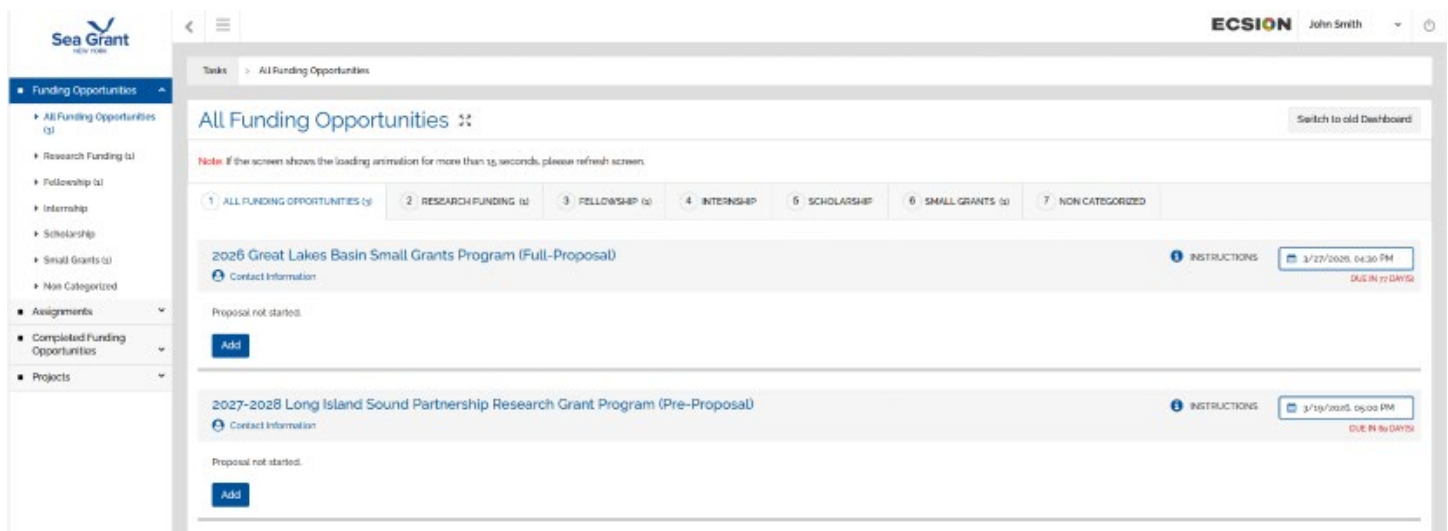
Sea Grant
NEW YORK

ECSION John Smith

Tasks > All Funding Opportunities

Funding Opportunities
All Funding Opportunities (3)
Research Funding (1)
Fellowship (1)
Internship
Scholarship
Small Grants (1)
Non Categorized
Assignments
Completed Funding Opportunities
Projects

All Funding Opportunities

Switch to old Dashboard

Note: If the screen shows the loading animation for more than 15 seconds, please refresh screen.

1 ALL FUNDING OPPORTUNITIES (3) 2 RESEARCH FUNDING (1) 3 FELLOWSHIP (1) 4 INTERNSHIP 5 SCHOLARSHIP 6 SMALL GRANTS (1) 7 NON CATEGORIZED

2026 Great Lakes Basin Small Grants Program (Full-Proposal)
Contact Information
INSTRUCTIONS
3/27/2026, 04:30 PM
DUE IN 77 DAY(S)

Proposal not started.

Add

2027-2028 Long Island Sound Partnership Research Grant Program (Pre-Proposal)
Contact Information
INSTRUCTIONS
3/19/2026, 05:00 PM
DUE IN 69 DAY(S)

Proposal not started.

Add